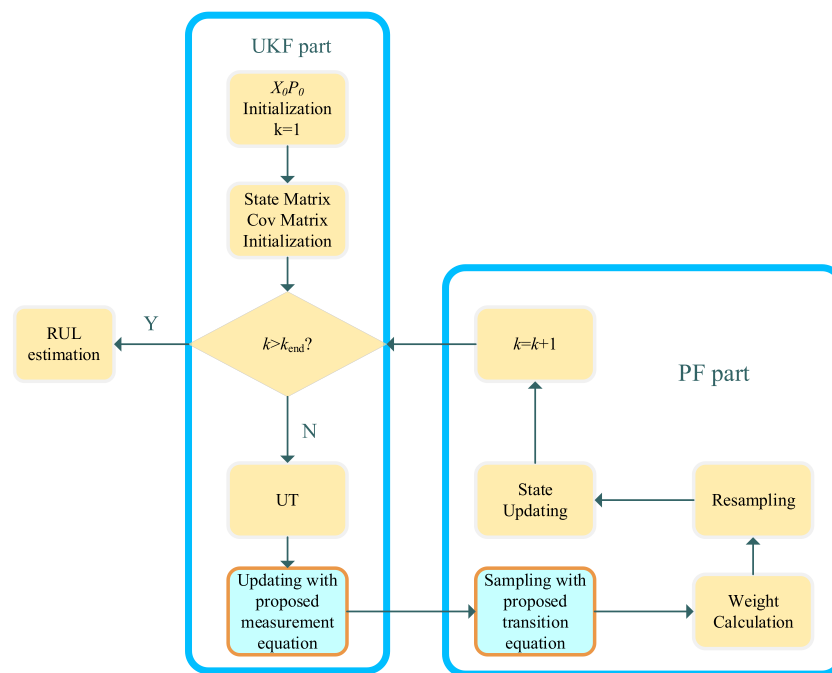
UKF part

$X_0 P_0$ Initialization k=1

State Matrix Cov Matrix Initialization

RUL estimation

Y

$k>k_{\text{end}}$?

N

UT

Updating with proposed measurement equation

PF part

$k=k+1$

State Updating

Resampling

Sampling with proposed transition equation

Weight Calculation